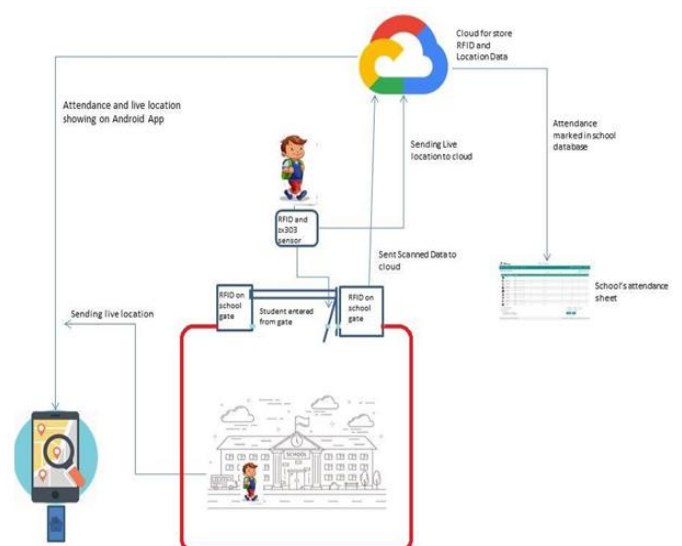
Cloud for store RFID and Location Data

Attendance and live location showing on Android App

Attendance marked in school database

Sending Live location to cloud

RFID and sx303 sensor

Sent Scanned Data to cloud

School's attendance sheet

RFID on school gate

Student entered from gate

RFID on school gate

Sending live location

SCHOOL